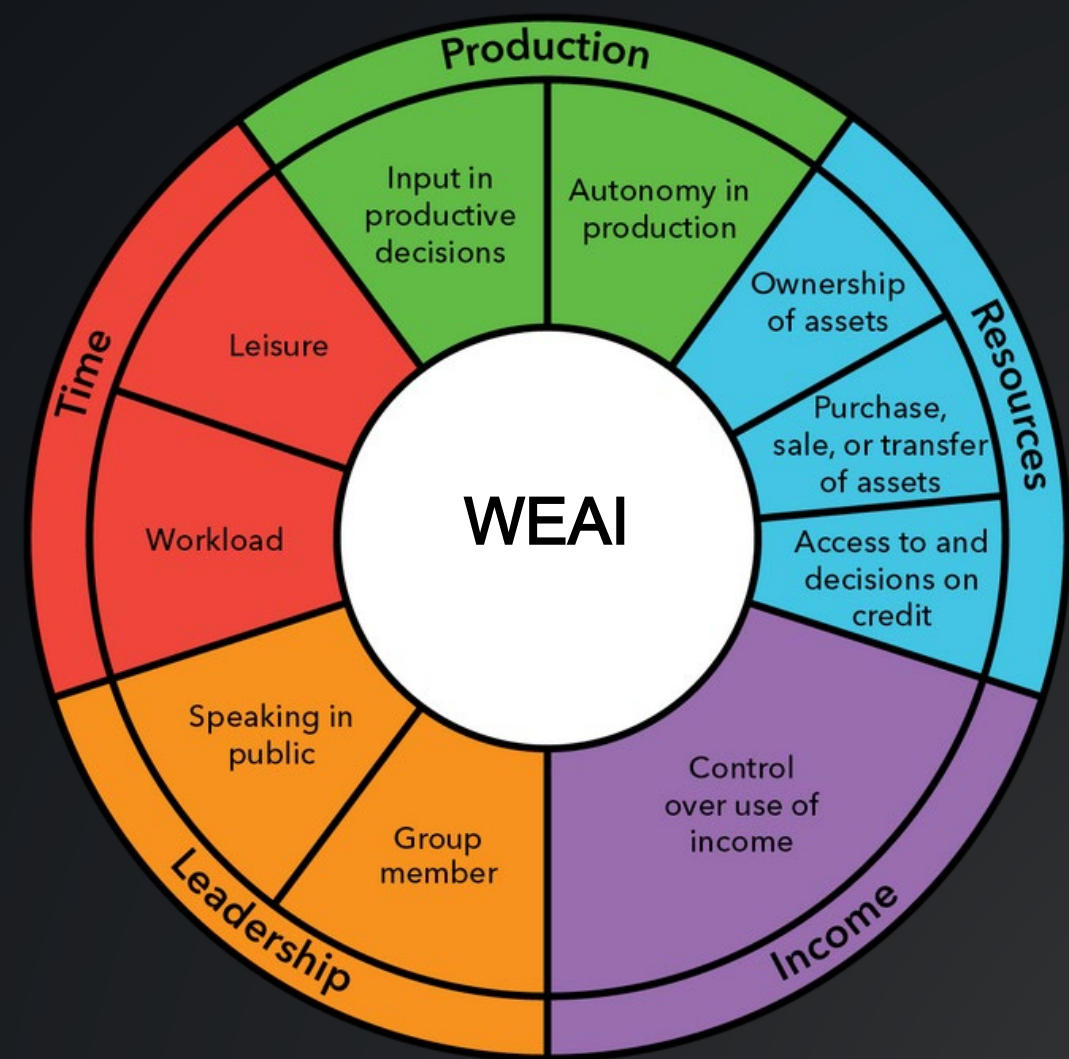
Production

Input in productive decisions

Autonomy in production

Resources

Ownership of assets

Purchase, sale, or transfer of assets

Access to and decisions on credit

Income

Control over use of income

Leadership

Group member

Speaking in public

Time

Workload

Leisure

WEAI